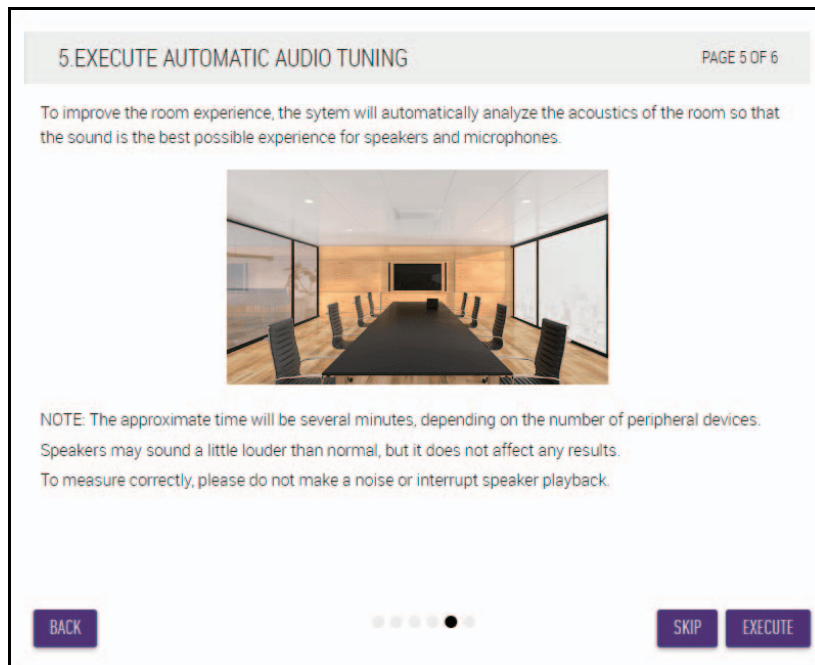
5.EXECUTE AUTOMATIC AUDIO TUNING

PAGE 5 OF 6

To improve the room experience, the sytem will automatically analyze the acoustics of the room so that the sound is the best possible experience for speakers and microphones.

NOTE: The approximate time will be several minutes, depending on the number of peripheral devices.

Speakers may sound a little louder than normal, but it does not affect any results.

To measure correctly, please do not make a noise or interrupt speaker playback.

BACK

SKIP

EXECUTE